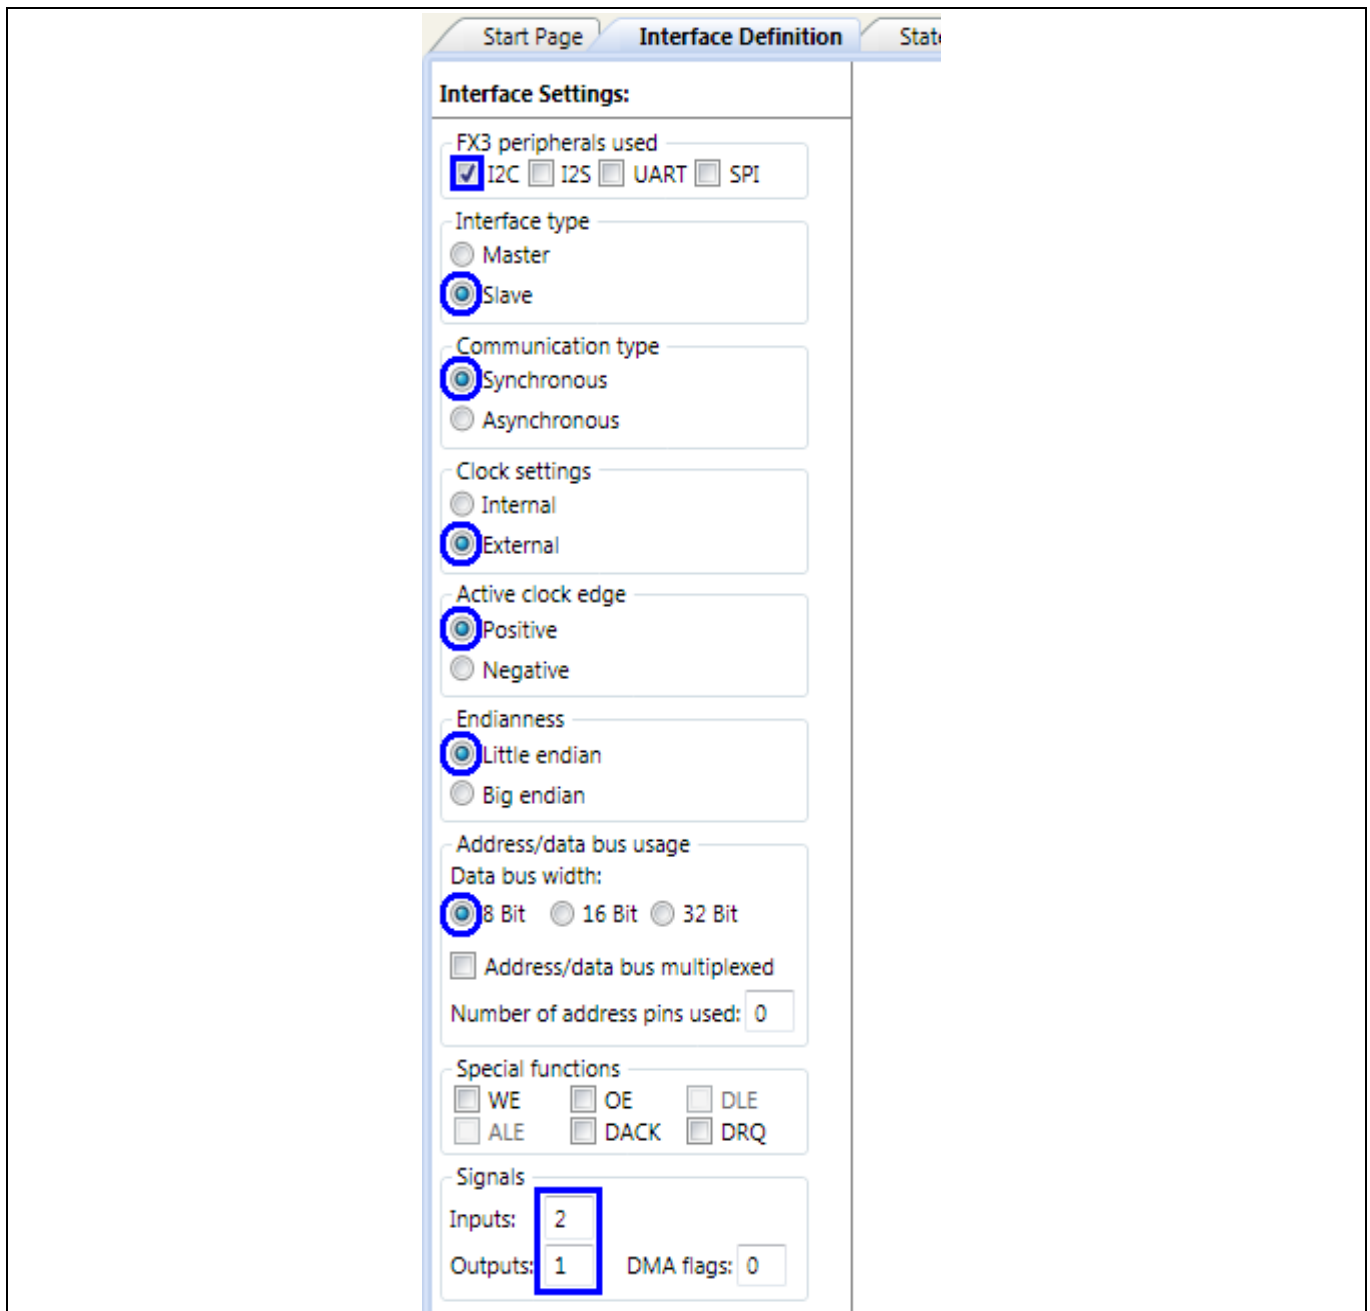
Start Page | Interface Definition | Stat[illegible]

Interface Settings:

FX3 peripherals used
I2C I2S UART SPI

Interface type
Master
Slave

Communication type
Synchronous
Asynchronous

Clock settings
Internal
External

Active clock edge
Positive
Negative

Endianness
Little endian
Big endian

Address/data bus usage
Data bus width:
8 Bit 16 Bit 32 Bit

Address/data bus multiplexed

Number of address pins used: 0

Special functions
WE OE DLE
ALE DACK DRQ

Signals
Inputs: 2
Outputs: 1 DMA flags: 0